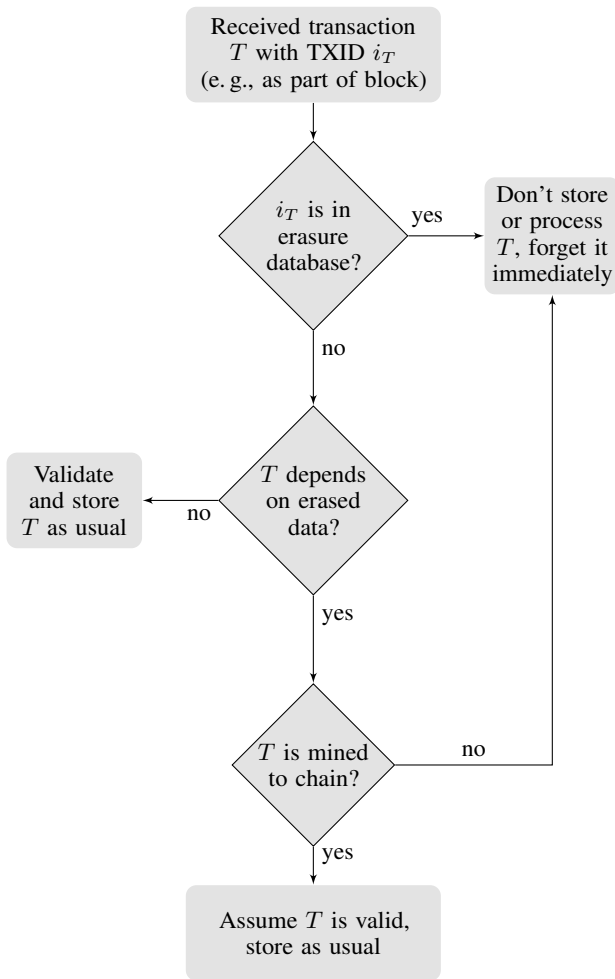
Received transaction $T$ with TXID $i_T$ (e. g., as part of block)

$i_T$ is in erasure database?

yes

Don't store or process $T$, forget it immediately

no

Validate and store $T$ as usual

no

$T$ depends on erased data?

yes

$T$ is mined to chain?

no

yes

Assume $T$ is valid, store as usual